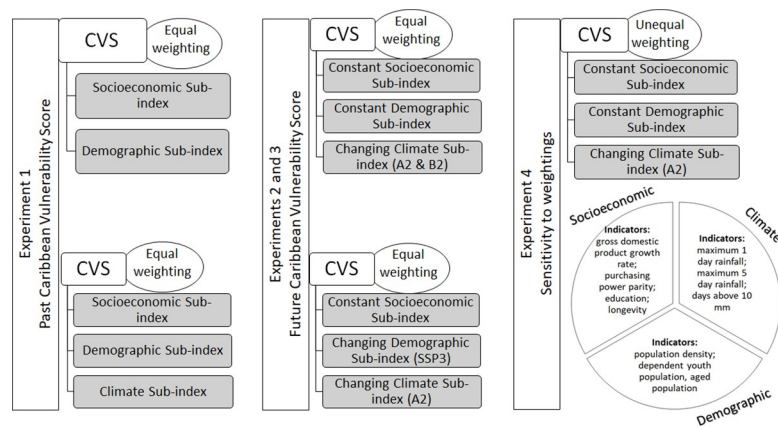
Experiment 1
Past Caribbean Vulnerability Score

CVS
Equal weighting

Socioeconomic Sub-index

Demographic Sub-index

CVS
Equal weighting

Socioeconomic Sub-index

Demographic Sub-index

Climate Sub-index

Experiments 2 and 3
Future Caribbean Vulnerability Score

CVS
Equal weighting

Constant Socioeconomic Sub-index

Constant Demographic Sub-index

Changing Climate Sub-index (A2 & B2)

CVS
Equal weighting

Constant Socioeconomic Sub-index

Changing Demographic Sub-index (SSP3)

Changing Climate Sub-index (A2)

Experiment 4
Sensitivity to weightings

CVS
Unequal weighting

Constant Socioeconomic Sub-index

Constant Demographic Sub-index

Changing Climate Sub-index (A2)

Socioeconomic

Indicators: gross domestic product growth rate; purchasing power parity; education; longevity

Climate

Indicators: maximum 1 day rainfall; maximum 5 day rainfall; days above 10 mm

Indicators: population density; dependent youth population, aged population

Demographic